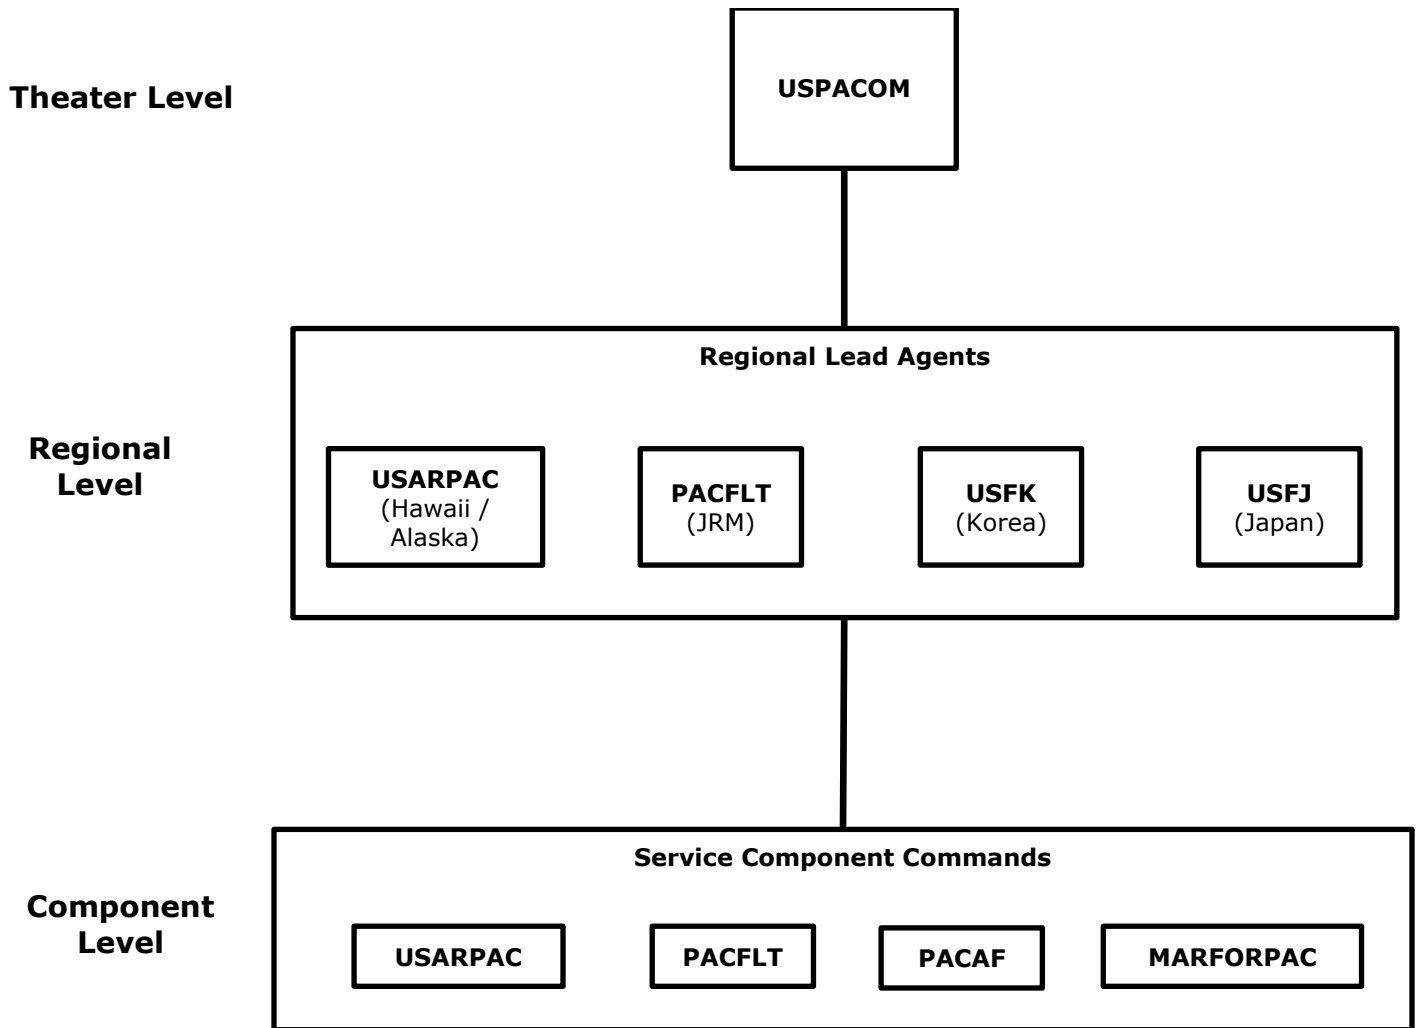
Theater Level

USPACOM

Regional Level

Regional Lead Agents

USARPAC (Hawaii / Alaska)

PACFLT (JRM)

USFK (Korea)

USFJ (Japan)

Component Level

Service Component Commands

USARPAC

PACFLT

PACAF

MARFORPAC